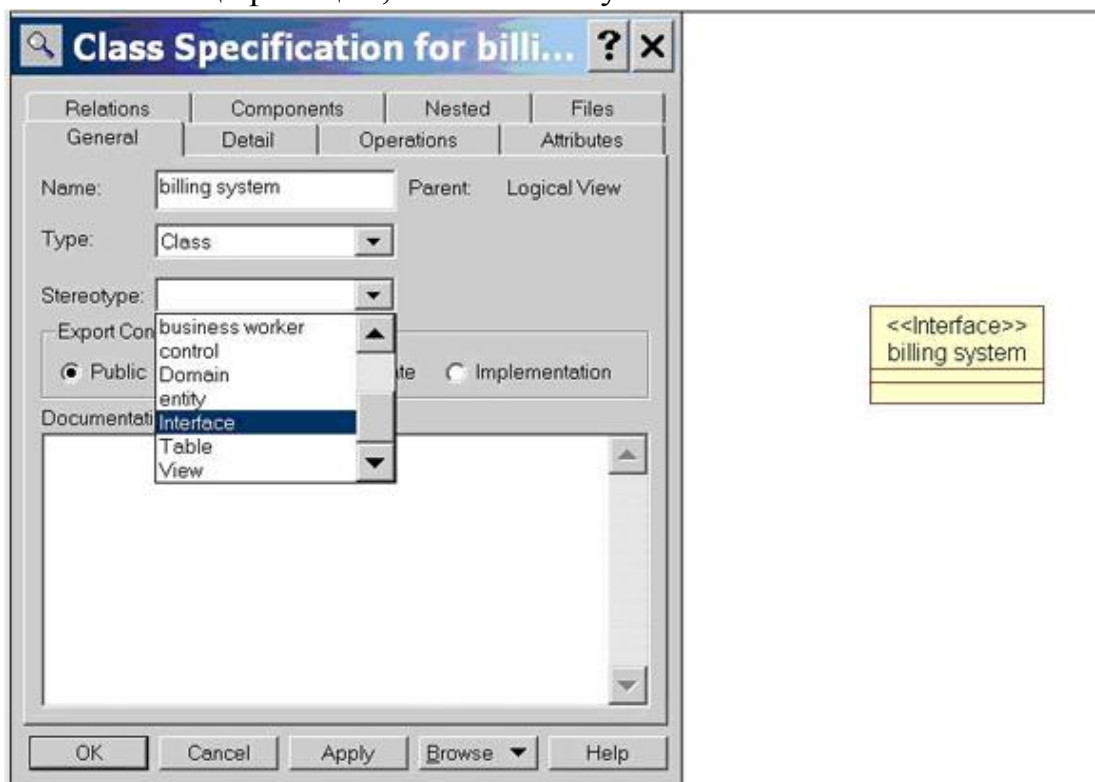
Class Specification for billi... ? ×

Relations | Components | Nested | Files
General | Detail | Operations | Attributes

Name: billing system Parent: Logical View

Type: Class

Stereotype:

Export Con

Public

te

Implementation

Documentati

business worker
control
Domain
entity
Interface
Table
View

OK | Cancel | Apply | Browse | Help

<<Interface>>
billing system